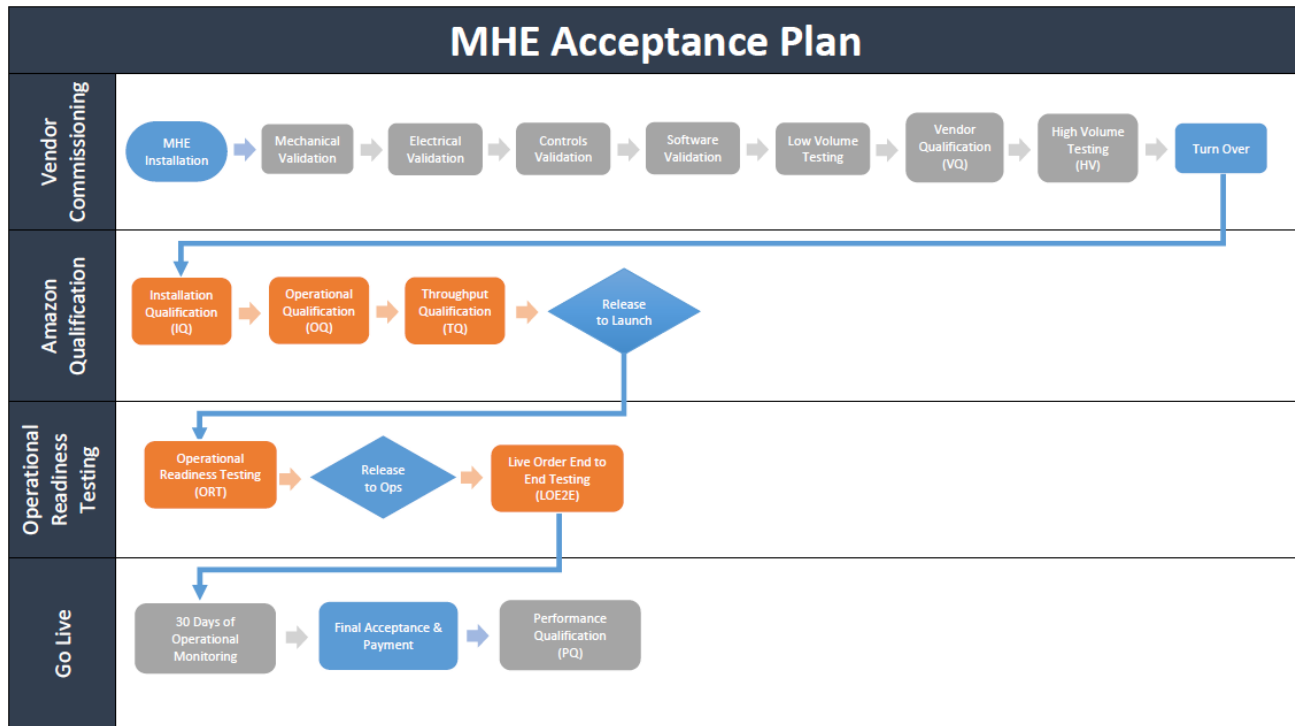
MHE Acceptance Plan

Vendor Commissioning

MHE Installation

Mechanical Validation

Electrical Validation

Controls Validation

Software Validation

Low Volume Testing

Vendor Qualification (VQ)

High Volume Testing (HV)

Turn Over

Amazon Qualification

Installation Qualification (IQ)

Operational Qualification (OQ)

Throughput Qualification (TQ)

Release to Launch

Operational Readiness Testing

Operational Readiness Testing (ORT)

Release to Ops

Live Order End to End Testing (LOE2E)

Go Live

30 Days of Operational Monitoring

Final Acceptance & Payment

Performance Qualification (PQ)